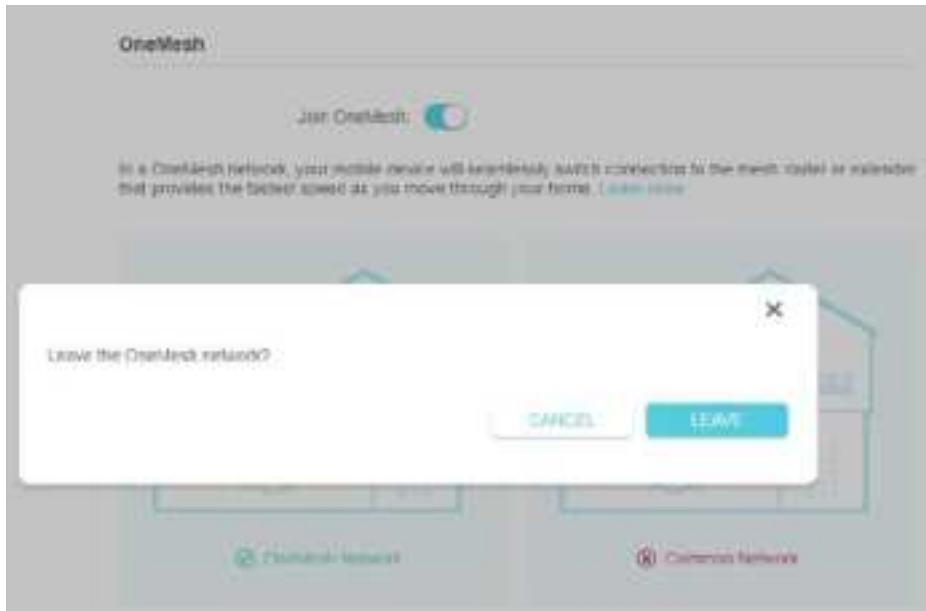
OneMesh

Join OneMesh

In a OneMesh network, your mobile device will seamlessly switch connection to the mesh router or extender that provides the fastest speed as you move through your home. Learn more

×

Leave the OneMesh network?

CANCEL

LEAVE

OneMesh Network

Common Network